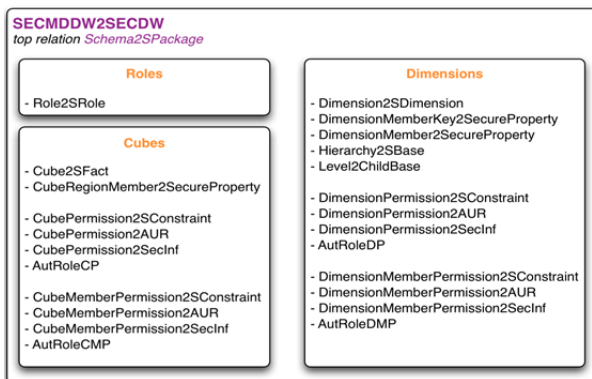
SECMDDW2SECDW
top relation Schema2SPackage

Roles

- Role2SRole

Cubes

- Cube2SFact
- CubeRegionMember2SecureProperty

- CubePermission2SConstraint
- CubePermission2AUR
- CubePermission2SecInf
- AutRoleCP

- CubeMemberPermission2SConstraint
- CubeMemberPermission2AUR
- CubeMemberPermission2SecInf
- AutRoleCMP

Dimensions

- Dimension2SDimension
- DimensionMemberKey2SecureProperty
- DimensionMember2SecureProperty
- Hierarchy2SBase
- Level2ChildBase

- DimensionPermission2SConstraint
- DimensionPermission2AUR
- DimensionPermission2SecInf
- AutRoleDP

- DimensionMemberPermission2SConstraint
- DimensionMemberPermission2AUR
- DimensionMemberPermission2SecInf
- AutRoleDMP